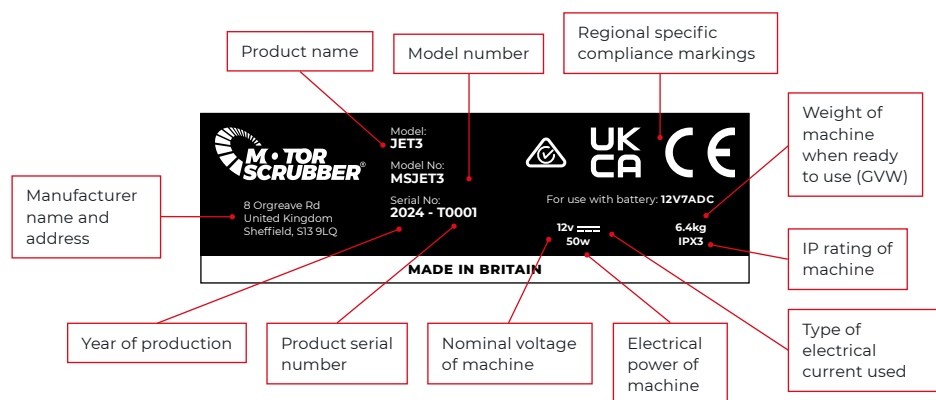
Product name

Model number

Regional specific compliance markings

Weight of machine when ready to use (GVW)

Manufacturer name and address

MOTOR SCRUBBER®

Model:
JET3

Model No:
MSJET3

Serial No:
2024 - T0001

UK CA

CE

For use with battery: 12V7ADC

8 Orgreave Rd
United Kingdom
Sheffield, S13 9LQ

12v ⎓
50w

6.4kg
IPX3

IP rating of machine

MADE IN BRITAIN

Year of production

Product serial number

Nominal voltage of machine

Electrical power of machine

Type of electrical current used